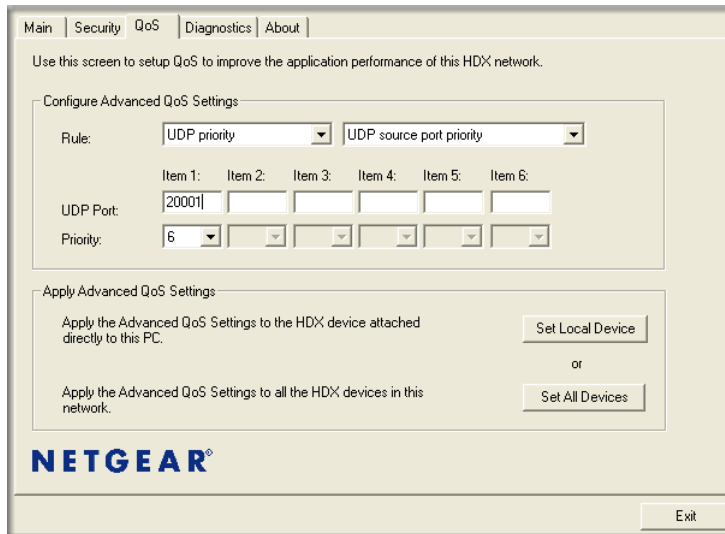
Main | Security | QoS | Diagnostics | About

Use this screen to setup QoS to improve the application performance of this HDX network.

Configure Advanced QoS Settings

Rule: UDP priority | UDP source port priority

| | Item 1: | Item 2: | Item 3: | Item 4: | Item 5: | Item 6: |
|---|---|---|---|---|---|---|
| UDP Port: | 20001 | | | | | |
| Priority: | 6 | | | | | |

Apply Advanced QoS Settings

Apply the Advanced QoS Settings to the HDX device attached directly to this PC.

Set Local Device

or

Apply the Advanced QoS Settings to all the HDX devices in this network.

Set All Devices

NETGEAR®

Exit